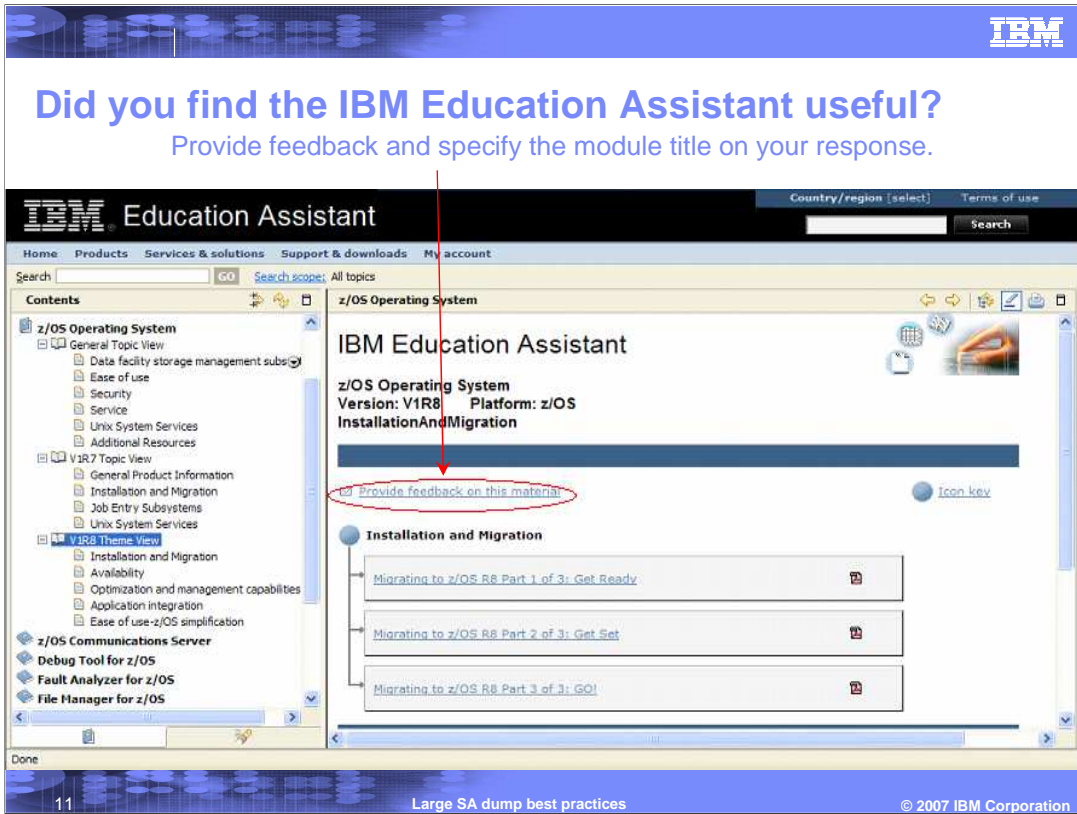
IBM

Did you find the IBM Education Assistant useful?

Provide feedback and specify the module title on your response.

IBM Education Assistant

Country/region [select] Terms of use

Search

Home Products Services & solutions Support & downloads My account

Search GO Search scope: All topics

Contents

z/OS Operating System
General Topic View
Data facility storage management subs
Ease of use
Security
Service
Unix System Services
Additional Resources
V1R7 Topic View
General Product Information
Installation and Migration
Job Entry Subsystems
Unix System Services
V1R8 Theme View
Installation and Migration
Availability
Optimization and management capabilities
Application integration
Ease of use-z/OS simplification
z/OS Communications Server
Debug Tool for z/OS
Fault Analyzer for z/OS
File Manager for z/OS

z/OS Operating System

IBM Education Assistant

z/OS Operating System
Version: V1R8 Platform: z/OS
InstallationAndMigration

Provide feedback on this material

Icon key

Installation and Migration

Migrating to z/OS R8 Part 1 of 3: Get Ready

Migrating to z/OS R8 Part 2 of 3: Get Set

Migrating to z/OS R8 Part 3 of 3: GO!

Done

11 Large SA dump best practices © 2007 IBM Corporation